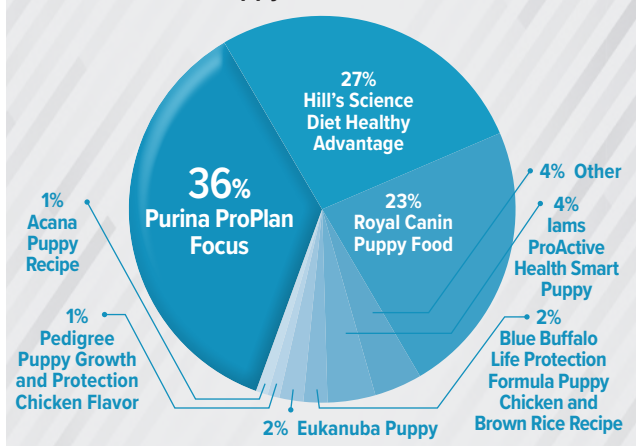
36%
Purina ProPlan Focus

27%
Hill's Science Diet Healthy Advantage

23%
Royal Canin Puppy Food

4% Other

4%
Iams ProActive Health Smart Puppy

2%
Blue Buffalo Life Protection Formula Puppy Chicken and Brown Rice Recipe

2% Eukanuba Puppy

1%
Pedigree Puppy Growth and Protection Chicken Flavor

1%
Acana Puppy Recipe